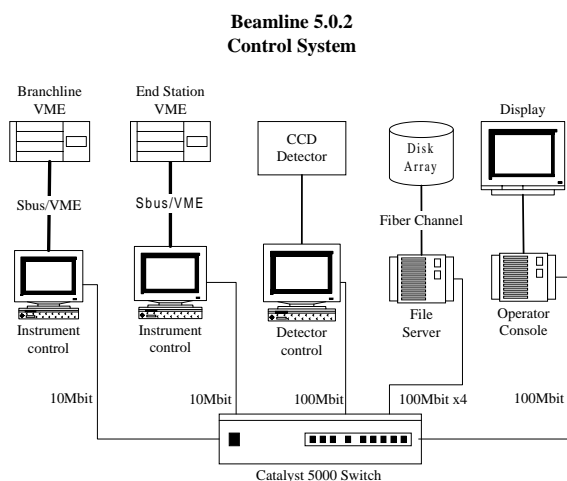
Beamline 5.0.2
Control System

Branchline VME

End Station VME

CCD Detector

Disk Array

Display

Sbus/VME

Sbus/VME

Fiber Channel

Instrument control

Instrument control

Detector control

File Server

Operator Console

10Mbit

10Mbit

100Mbit

100Mbit x4

100Mbit

Catalyst 5000 Switch